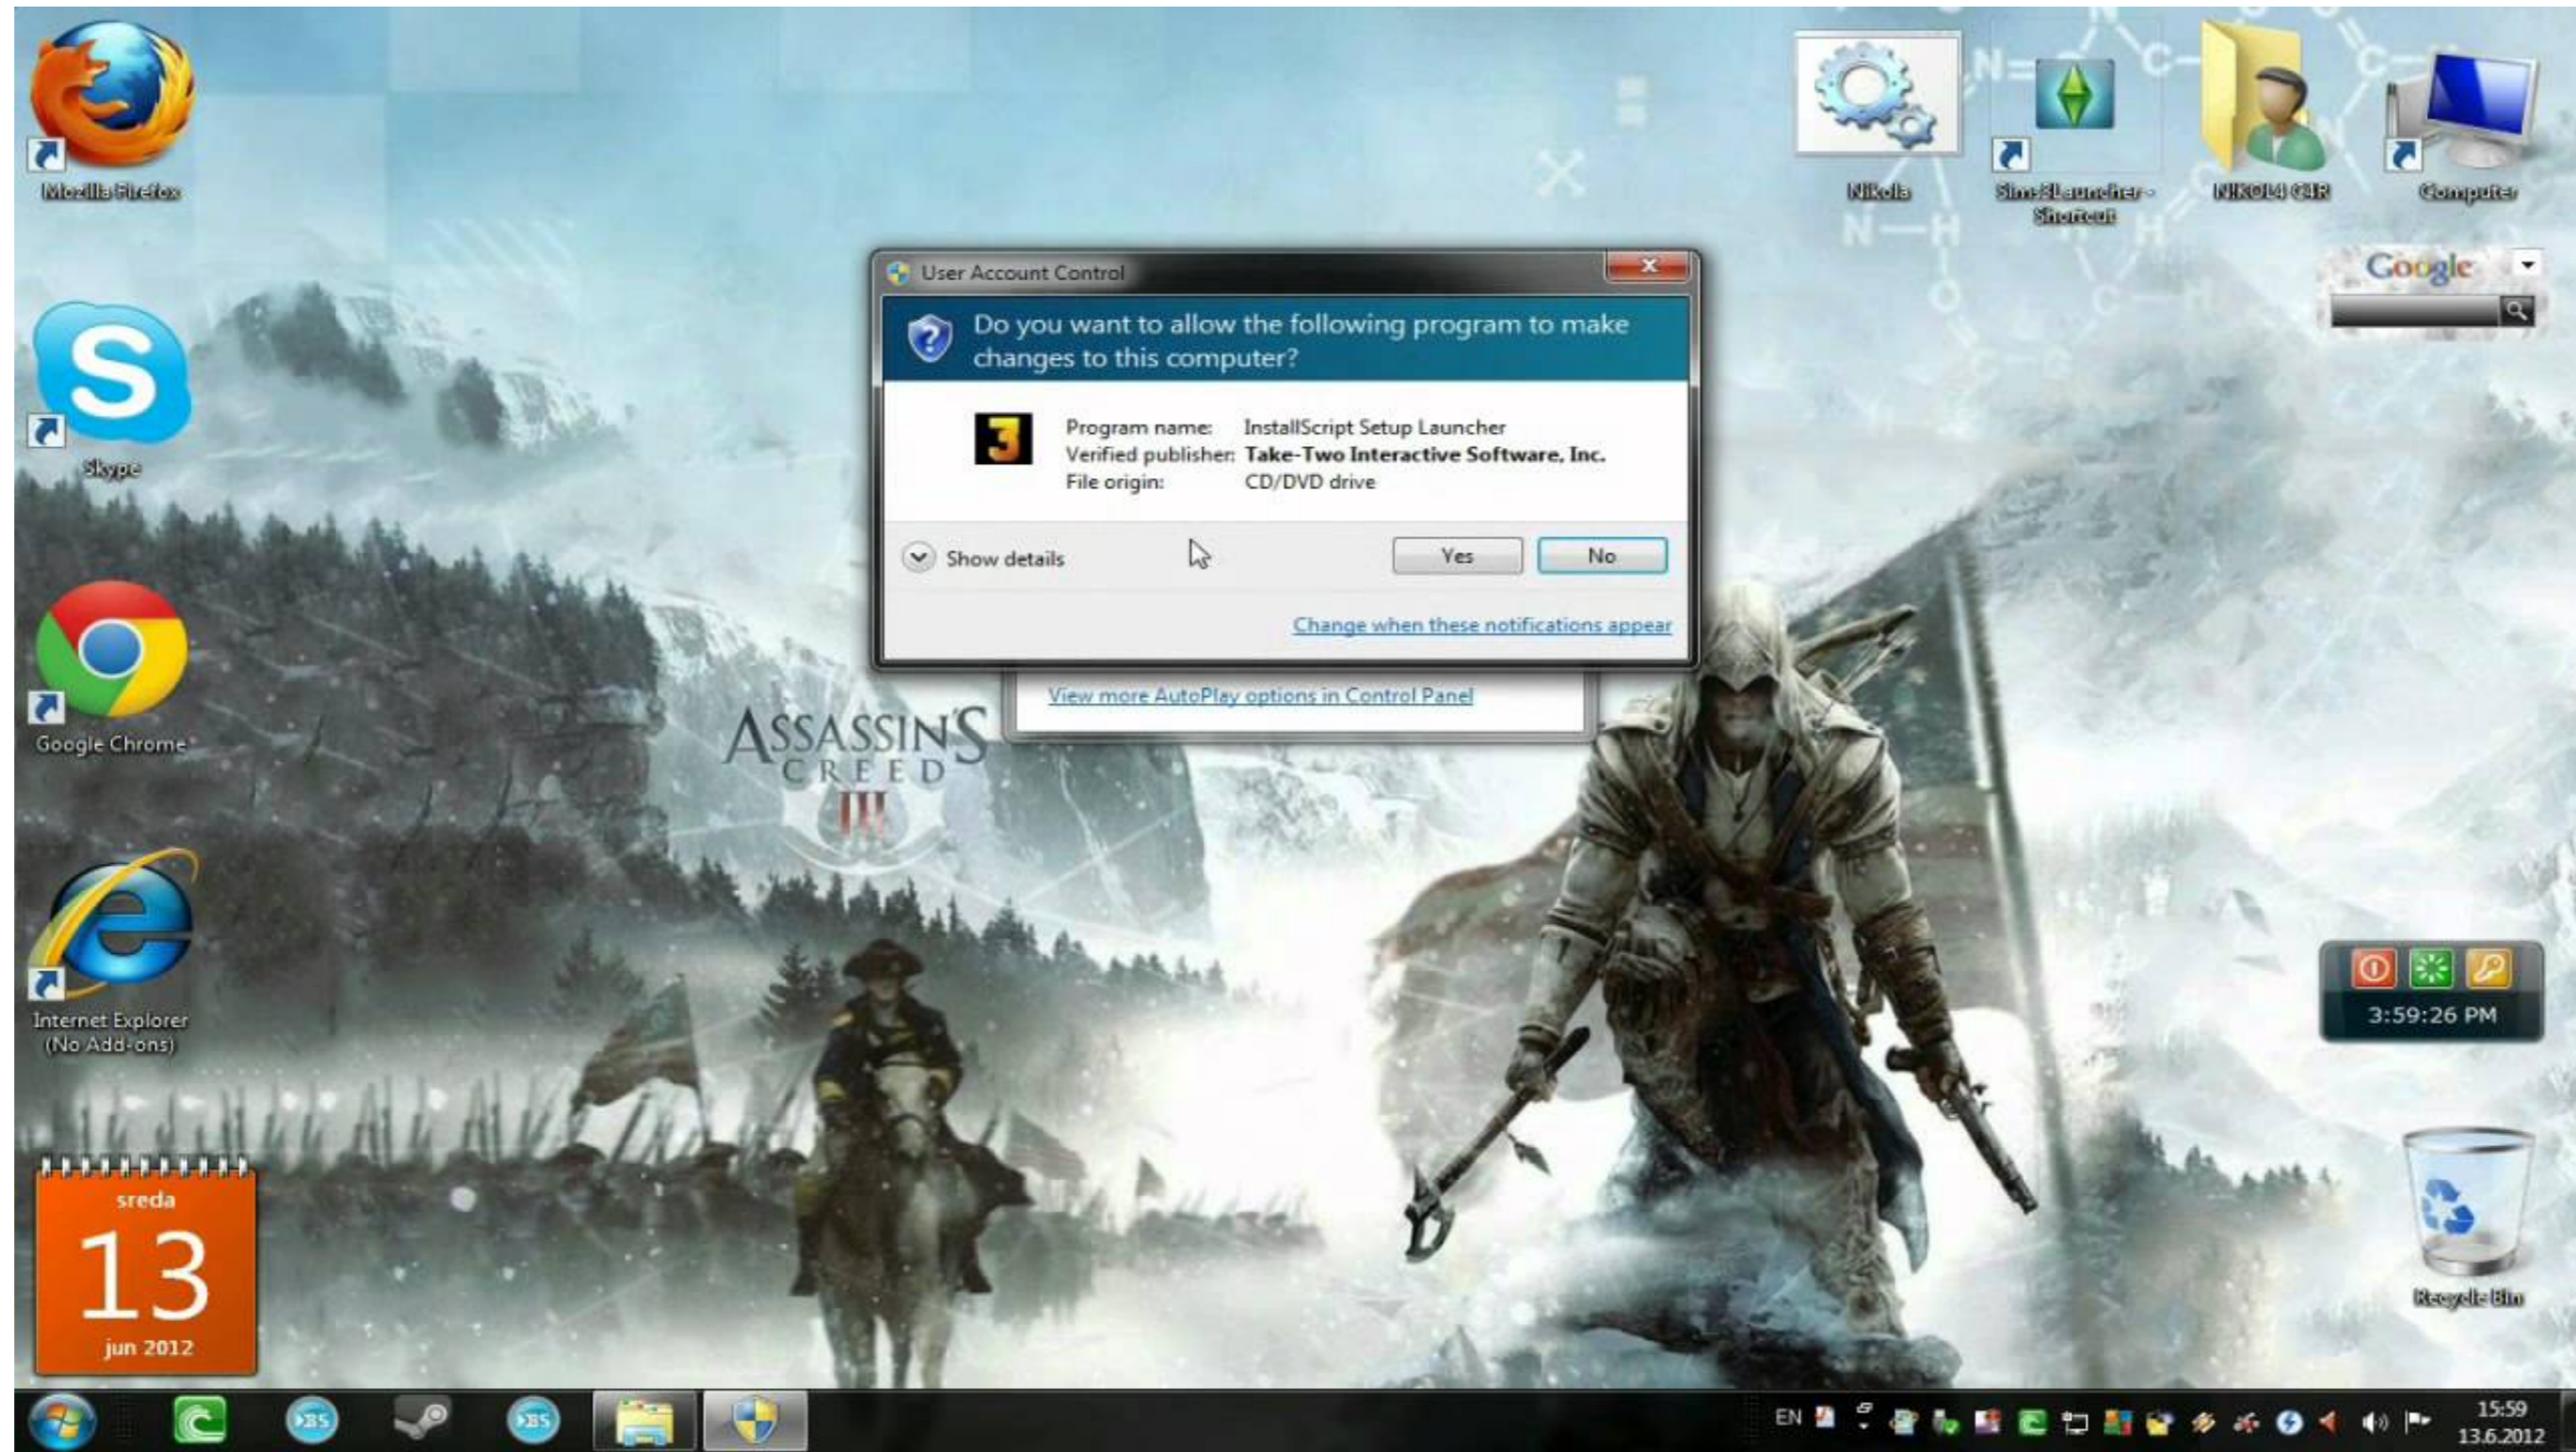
Mozilla Firefox

Nikola

Sims 3 Launcher - Shortcut

NIKOLA CIR

Computer

User Account Control

Do you want to allow the following program to make changes to this computer?

Program name: InstallScript Setup Launcher
Verified publisher: Take-Two Interactive Software, Inc.
File origin: CD/DVD drive

Show details

Yes

No

Change when these notifications appear

View more AutoPlay options in Control Panel

Google

Skype

Google Chrome

ASSASSIN'S CREED III

Internet Explorer (No Add-ons)

3:59:26 PM

sreda
13
jun 2012

Recycle Bin

EN

15:59
13.6.2012